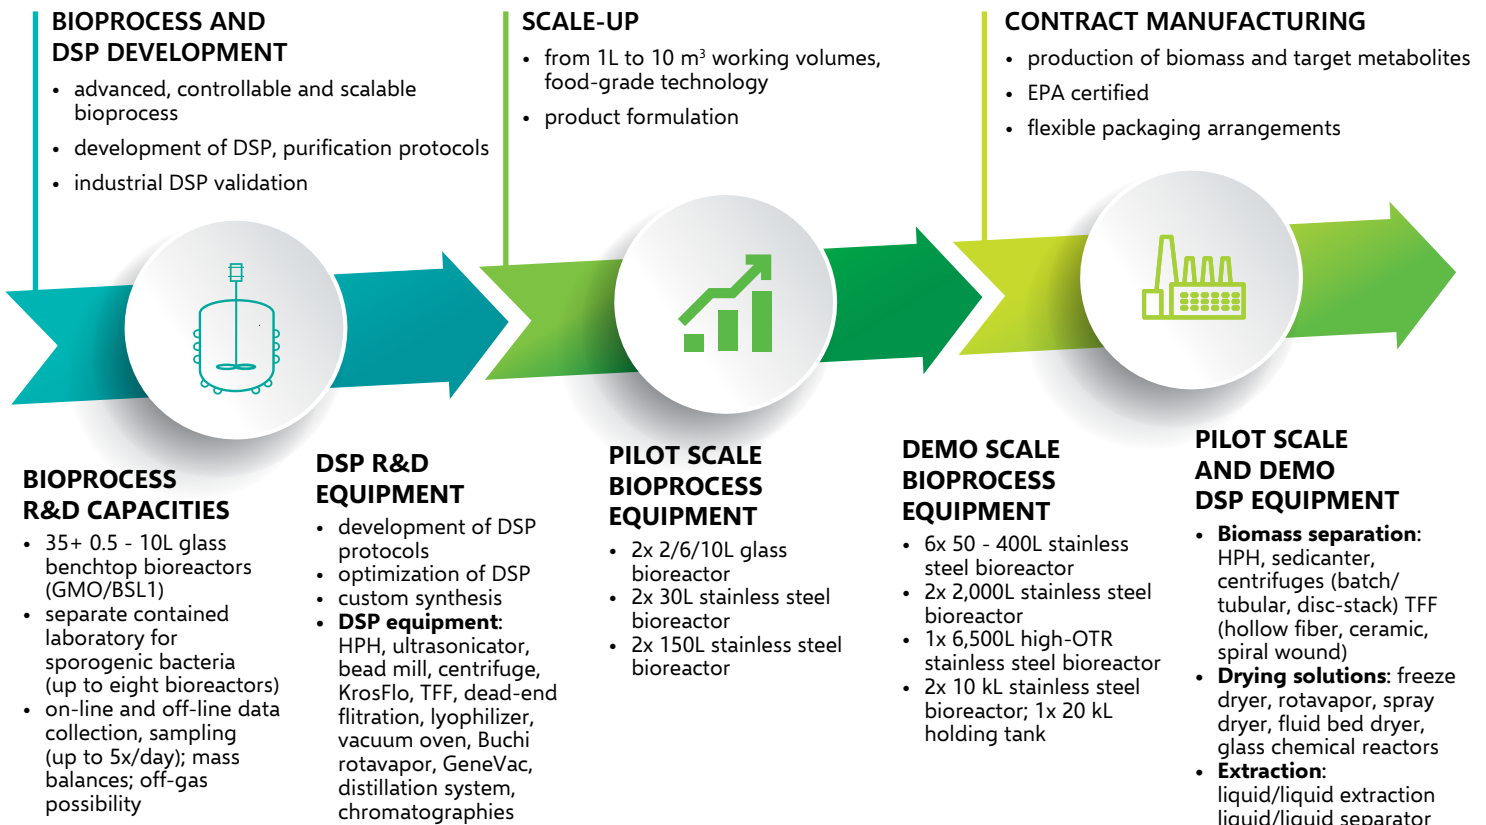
BIOPROCESS AND DSP DEVELOPMENT
• advanced, controllable and scalable bioprocess
• development of DSP, purification protocols
• industrial DSP validation

SCALE-UP
• from 1L to 10 m$^3$ working volumes, food-grade technology
• product formulation

CONTRACT MANUFACTURING
• production of biomass and target metabolites
• EPA certified
• flexible packaging arrangements

BIOPROCESS R&D CAPACITIES
• 35+ 0.5 - 10L glass benchtop bioreactors (GMO/BSL1)
• separate contained laboratory for sporogenic bacteria (up to eight bioreactors)
• on-line and off-line data collection, sampling (up to 5x/day); mass balances; off-gas possibility

DSP R&D EQUIPMENT
• development of DSP protocols
• optimization of DSP
• custom synthesis
• DSP equipment: HPH, ultrasonicator, bead mill, centrifuge, KrosFlo, TFF, dead-end flitration, lyophilizer, vacuum oven, Buchi rotavapor, GeneVac, distillation system, chromatographies

PILOT SCALE BIOPROCESS EQUIPMENT
• 2x 2/6/10L glass bioreactor
• 2x 30L stainless steel bioreactor
• 2x 150L stainless steel bioreactor

DEMO SCALE BIOPROCESS EQUIPMENT
• 6x 50 - 400L stainless steel bioreactor
• 2x 2,000L stainless steel bioreactor
• 1x 6,500L high-OTR stainless steel bioreactor
• 2x 10 kL stainless steel bioreactor; 1x 20 kL holding tank

PILOT SCALE AND DEMO DSP EQUIPMENT
• Biomass separation: HPH, sedicanter, centrifuges (batch/ tubular, disc-stack) TFF (hollow fiber, ceramic, spiral wound)
• Drying solutions: freeze dryer, rotavapor, spray dryer, fluid bed dryer, glass chemical reactors
• Extraction: liquid/liquid extraction liquid/liquid separator